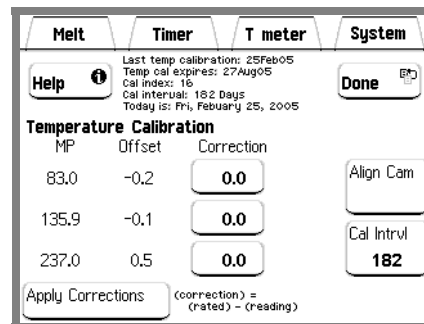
Melt | Timer | T meter | System

Help

Last temp calibration: 25Feb05
Temp cal expires: 27Aug05
Cal index: 16
Cal interval: 182 Days
Today is: Fri, Febuary 25, 2005

Done

Temperature Calibration

| MP | Offset | Correction |
|---|---|---|
| 83.0 | -0.2 | 0.0 |
| 135.9 | -0.1 | 0.0 |
| 237.0 | 0.5 | 0.0 |

Align Cam

Cal Intrvl
182

Apply Corrections

(correction) = (rated) - (reading)